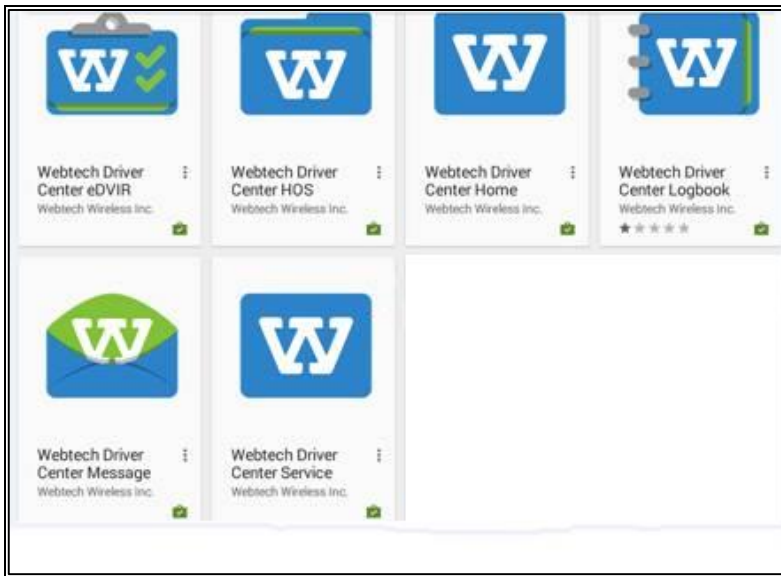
Webtech Driver Center eDVIR
Webtech Wireless Inc.

Webtech Driver Center HOS
Webtech Wireless Inc.

Webtech Driver Center Home
Webtech Wireless Inc.

Webtech Driver Center Logbook
Webtech Wireless Inc.

Webtech Driver Center Message
Webtech Wireless Inc.

Webtech Driver Center Service
Webtech Wireless Inc.